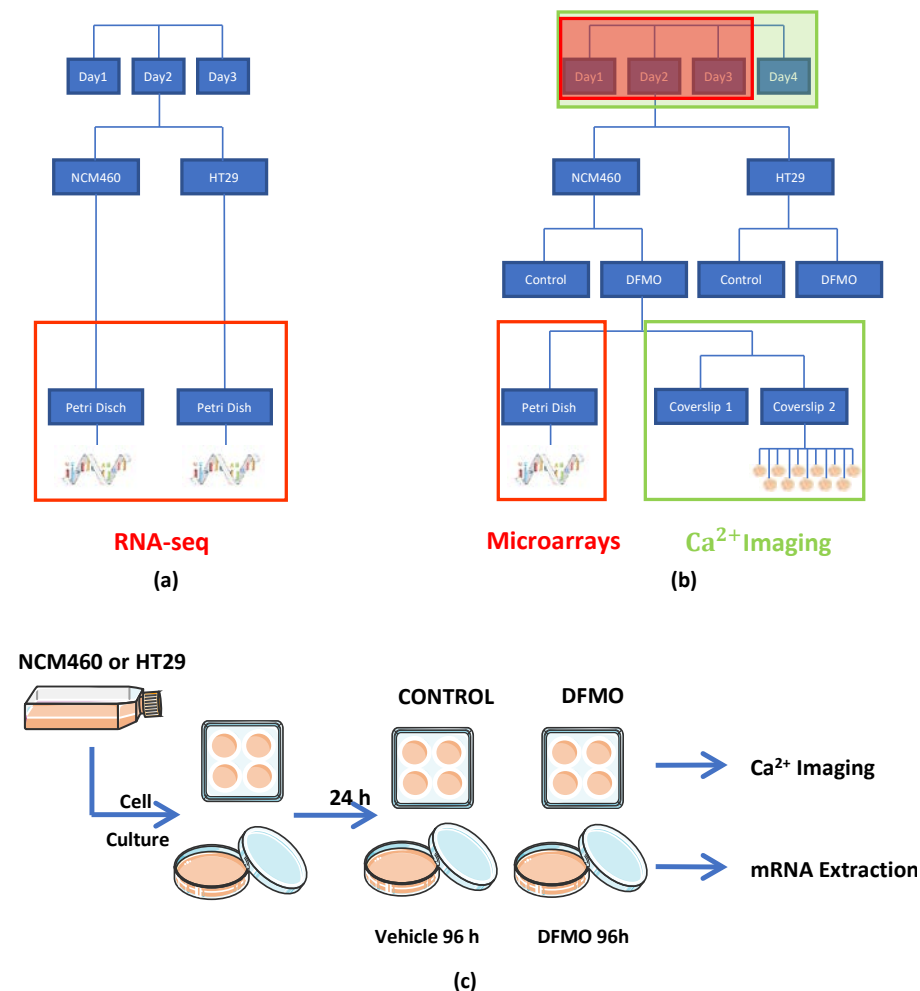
Day1 Day2 Day3

NCM460 HT29

Petri Disch Petri Dish

RNA-seq

(a)

Day1 Day2 Day3 Day4

NCM460 HT29

Control DFMO Control DFMO

Petri Dish Coverslip 1 Coverslip 2

Microarrays $Ca^{2+}$Imaging

(b)

NCM460 or HT29

Cell Culture

24 h

CONTROL DFMO

$Ca^{2+}$ Imaging

mRNA Extraction

Vehicle 96 h DFMO 96h

(c)